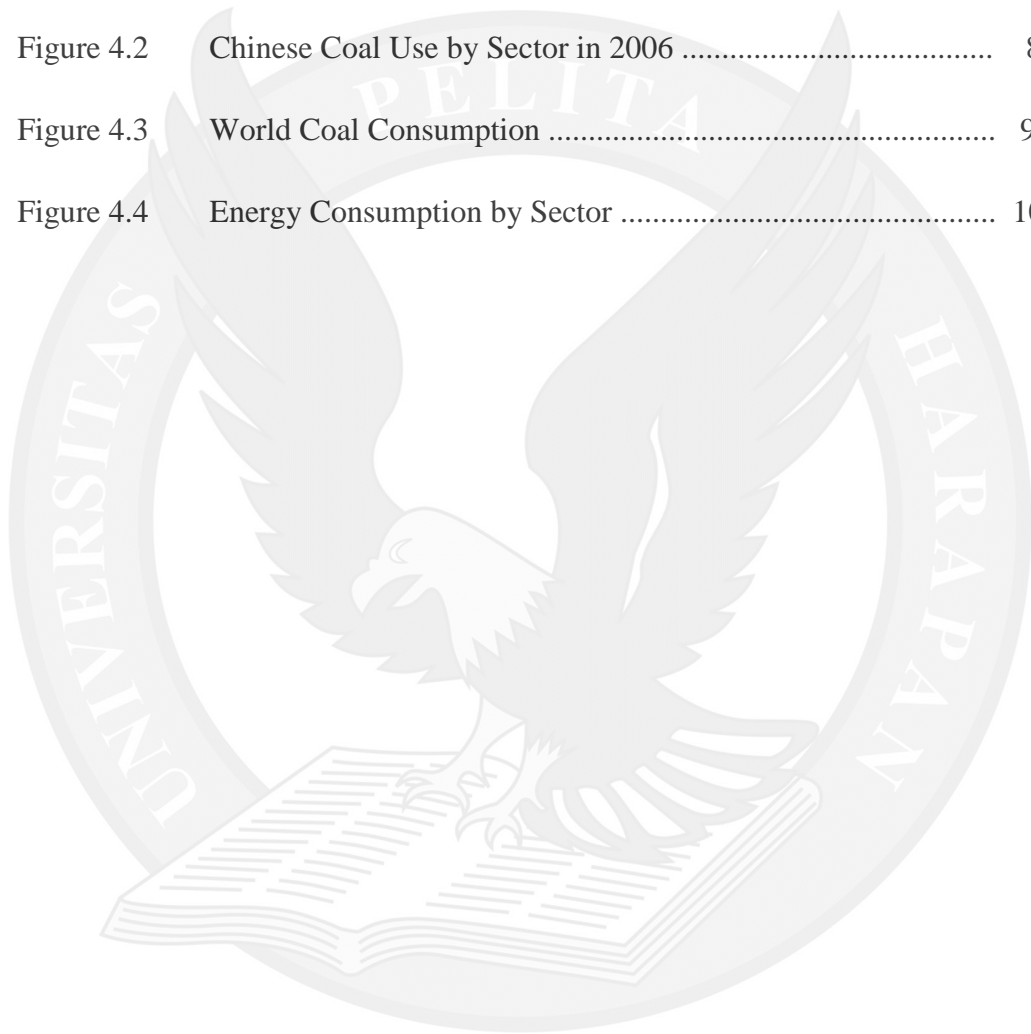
Figure 4.2 Chinese Coal Use by Sector in 2006 ........................................ 8

Figure 4.3 World Coal Consumption ........................................................ 9

Figure 4.4 Energy Consumption by Sector ............................................... 1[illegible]

UNIVERSITAS PELITA HARAPAN